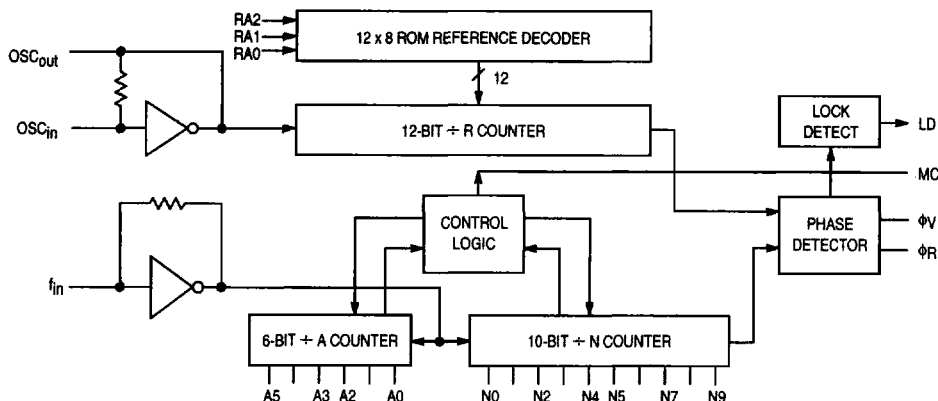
RA2
RA1
RA0
12 x 8 ROM REFERENCE DECODER
$OSC_{out}$
12
$OSC_{in}$
12-BIT ÷ R COUNTER
LOCK DETECT
LD
MC
CONTROL LOGIC
PHASE DETECTOR
$\phi V$
$\phi R$
$f_{in}$
6-BIT ÷ A COUNTER
10-BIT ÷ N COUNTER
A5 A3 A2 A0
N0 N2 N4 N5 N7 N9